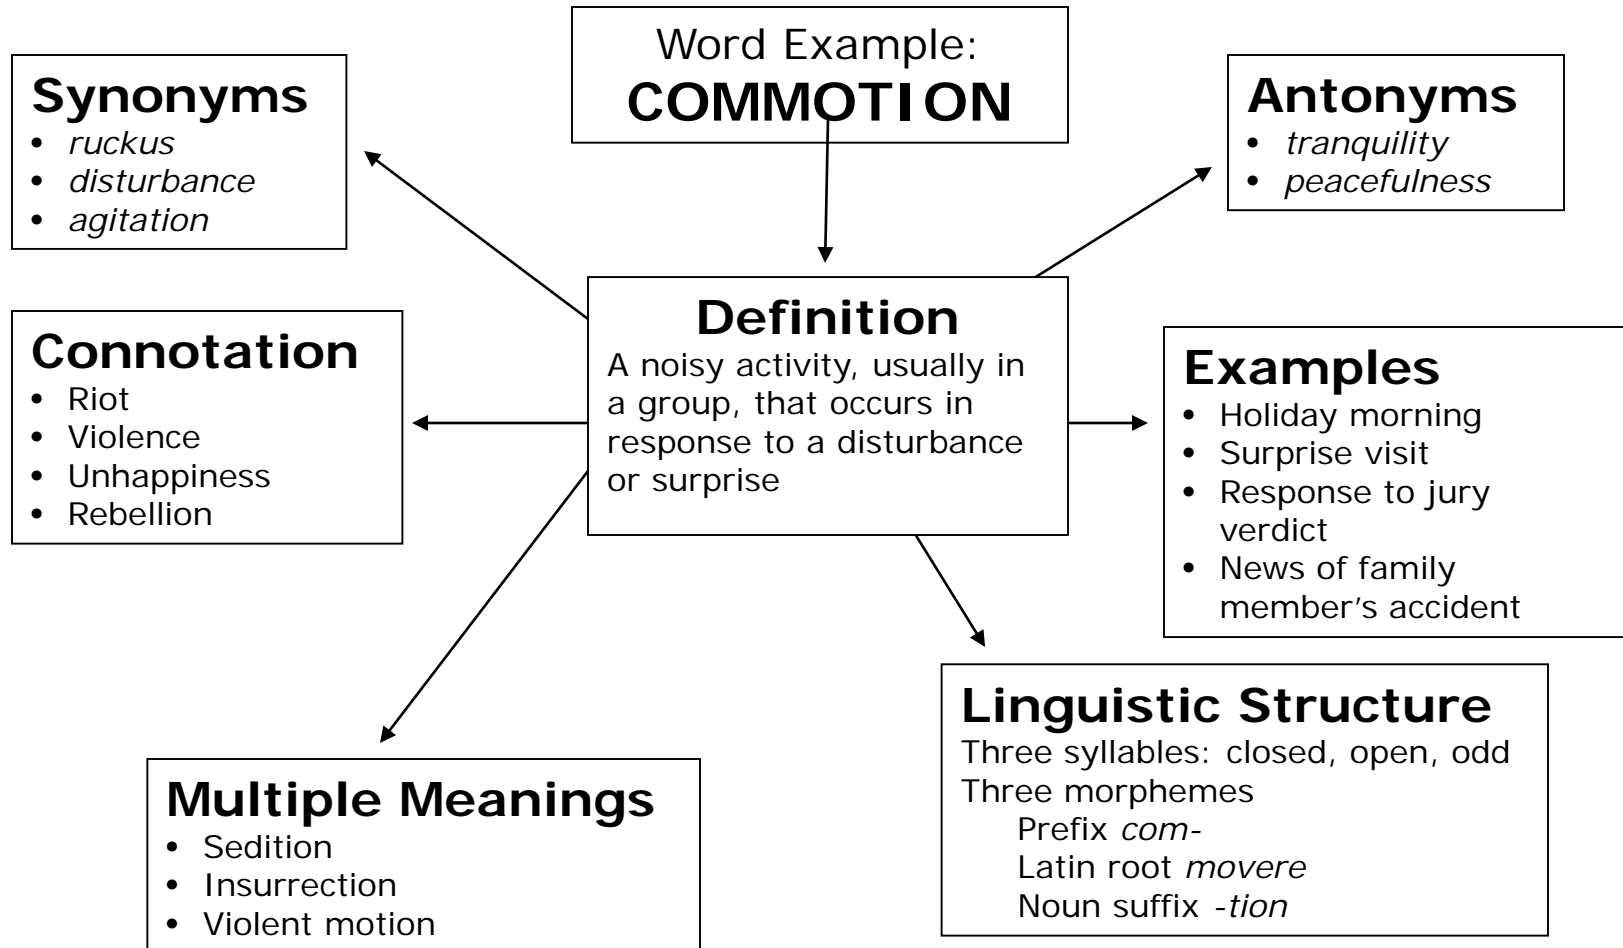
Word Example:
**COMMOTION**

**Synonyms**
- *ruckus*
- *disturbance*
- *agitation*

**Antonyms**
- *tranquility*
- *peacefulness*

**Definition**
A noisy activity, usually in a group, that occurs in response to a disturbance or surprise

**Connotation**
- Riot
- Violence
- Unhappiness
- Rebellion

**Examples**
- Holiday morning
- Surprise visit
- Response to jury verdict
- News of family member's accident

**Multiple Meanings**
- Sedition
- Insurrection
- Violent motion

**Linguistic Structure**
Three syllables: closed, open, odd
Three morphemes
Prefix *com-*
Latin root *movere*
Noun suffix *-tion*